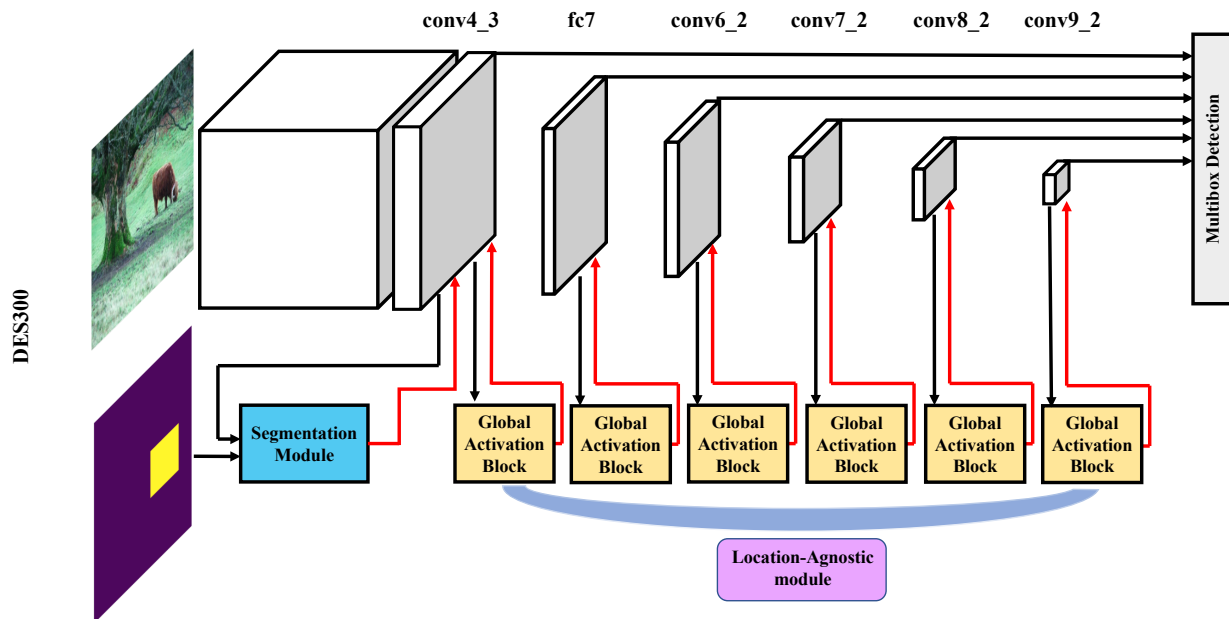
DES300

conv4_3

fc7

conv6_2

conv7_2

conv8_2

conv9_2

Multibox Detection

Segmentation Module

Global Activation Block

Global Activation Block

Global Activation Block

Global Activation Block

Global Activation Block

Global Activation Block

Location-Agnostic module